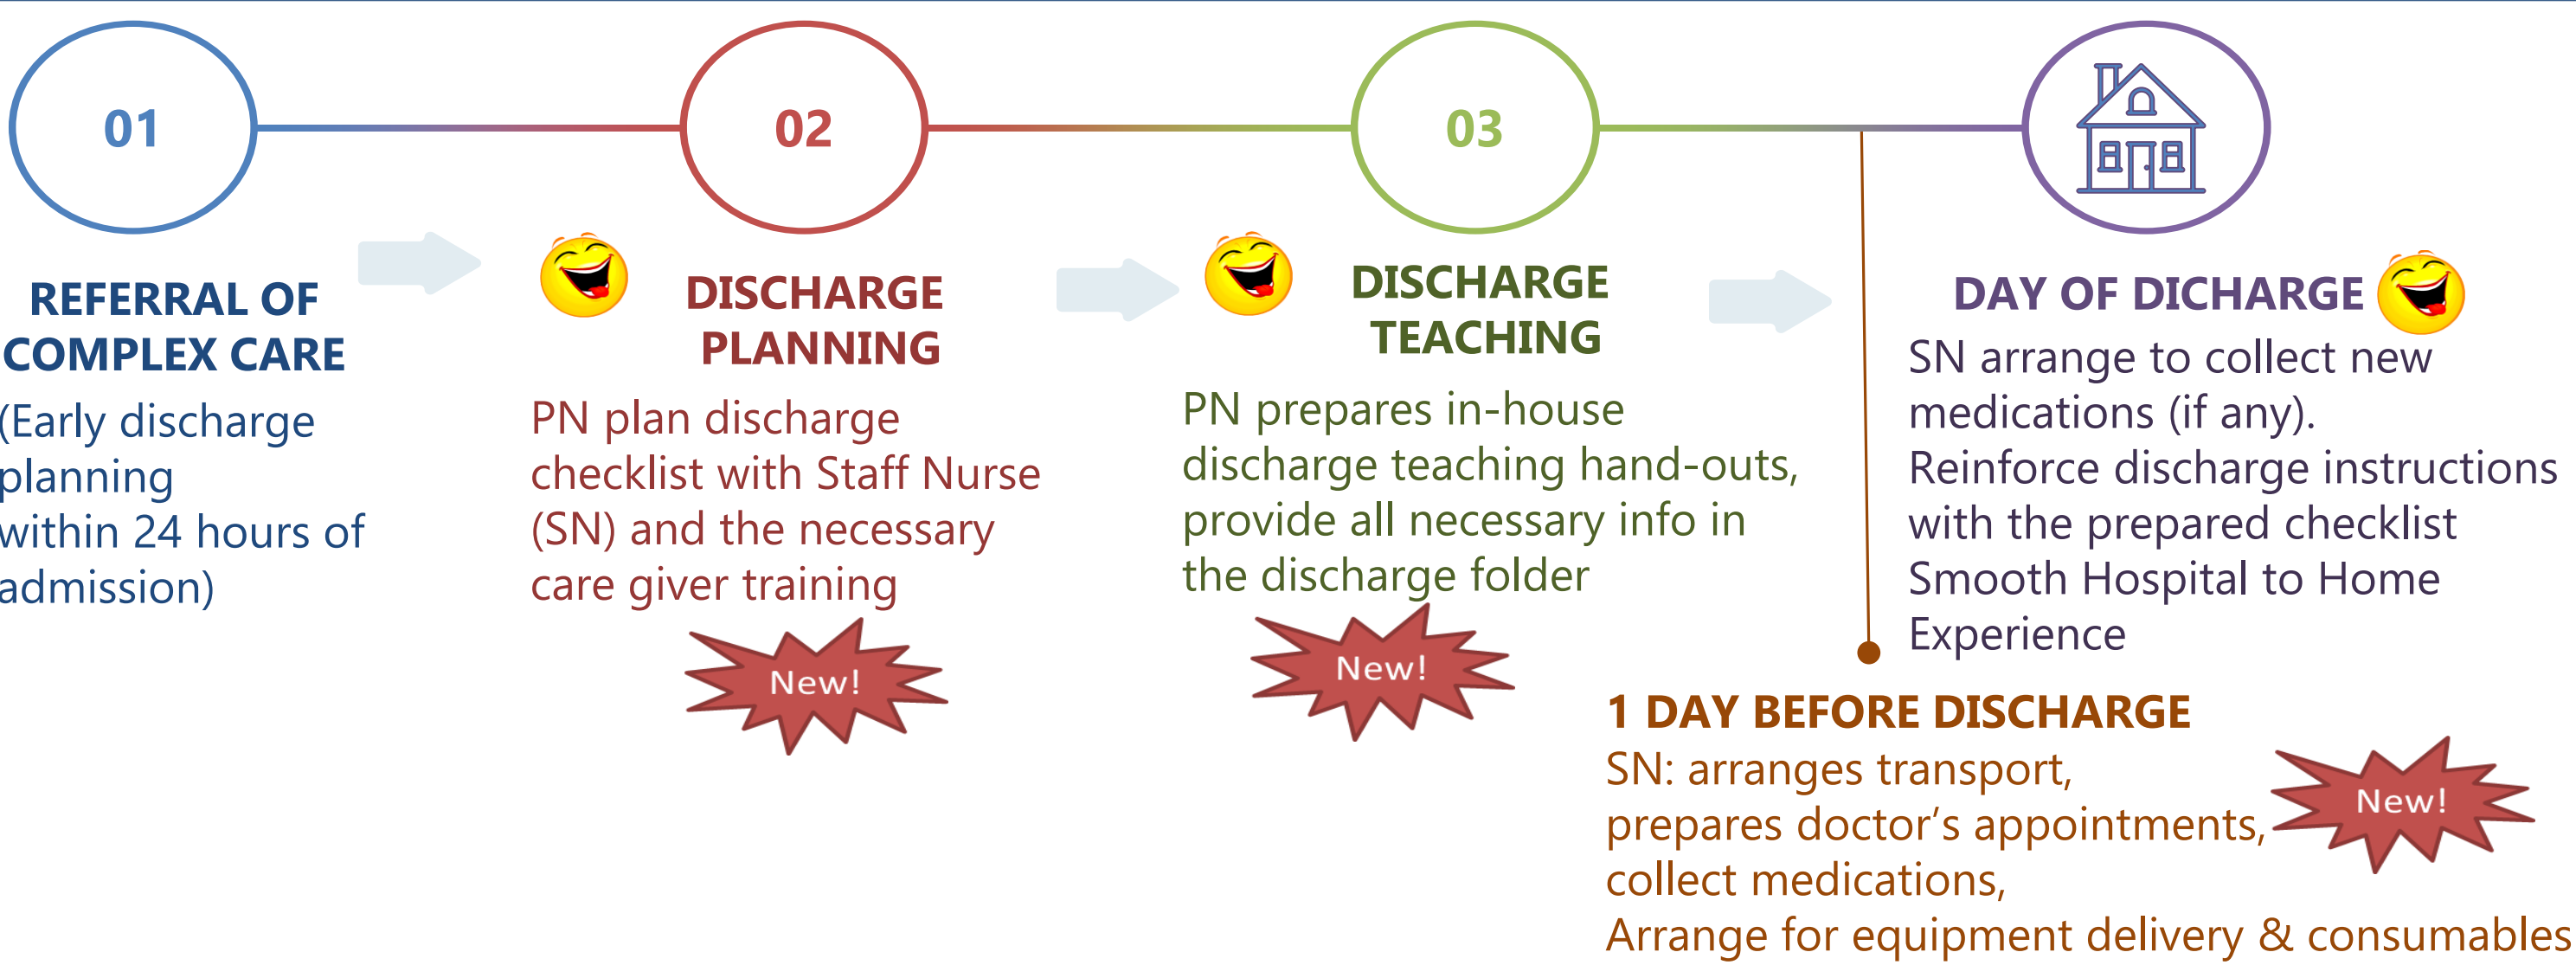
01

02

03

REFERRAL OF COMPLEX CARE

(Early discharge planning within 24 hours of admission)

DISCHARGE PLANNING

PN plan discharge checklist with Staff Nurse (SN) and the necessary care giver training

New!

DISCHARGE TEACHING

PN prepares in-house discharge teaching hand-outs, provide all necessary info in the discharge folder

New!

DAY OF DICHARGE

SN arrange to collect new medications (if any). Reinforce discharge instructions with the prepared checklist Smooth Hospital to Home Experience

1 DAY BEFORE DISCHARGE

SN: arranges transport, prepares doctor’s appointments, collect medications, Arrange for equipment delivery & consumables

New!